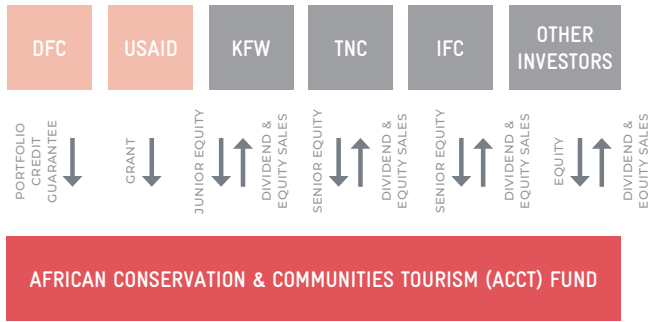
DFC

USAID

KFW

TNC

IFC

OTHER INVESTORS

PORTFOLIO CREDIT GUARANTEE

GRANT

JUNIOR EQUITY

DIVIDEND & EQUITY SALES

SENIOR EQUITY

DIVIDEND & EQUITY SALES

SENIOR EQUITY

DIVIDEND & EQUITY SALES

EQUITY

DIVIDEND & EQUITY SALES

AFRICAN CONSERVATION & COMMUNITIES TOURISM (ACCT) FUND